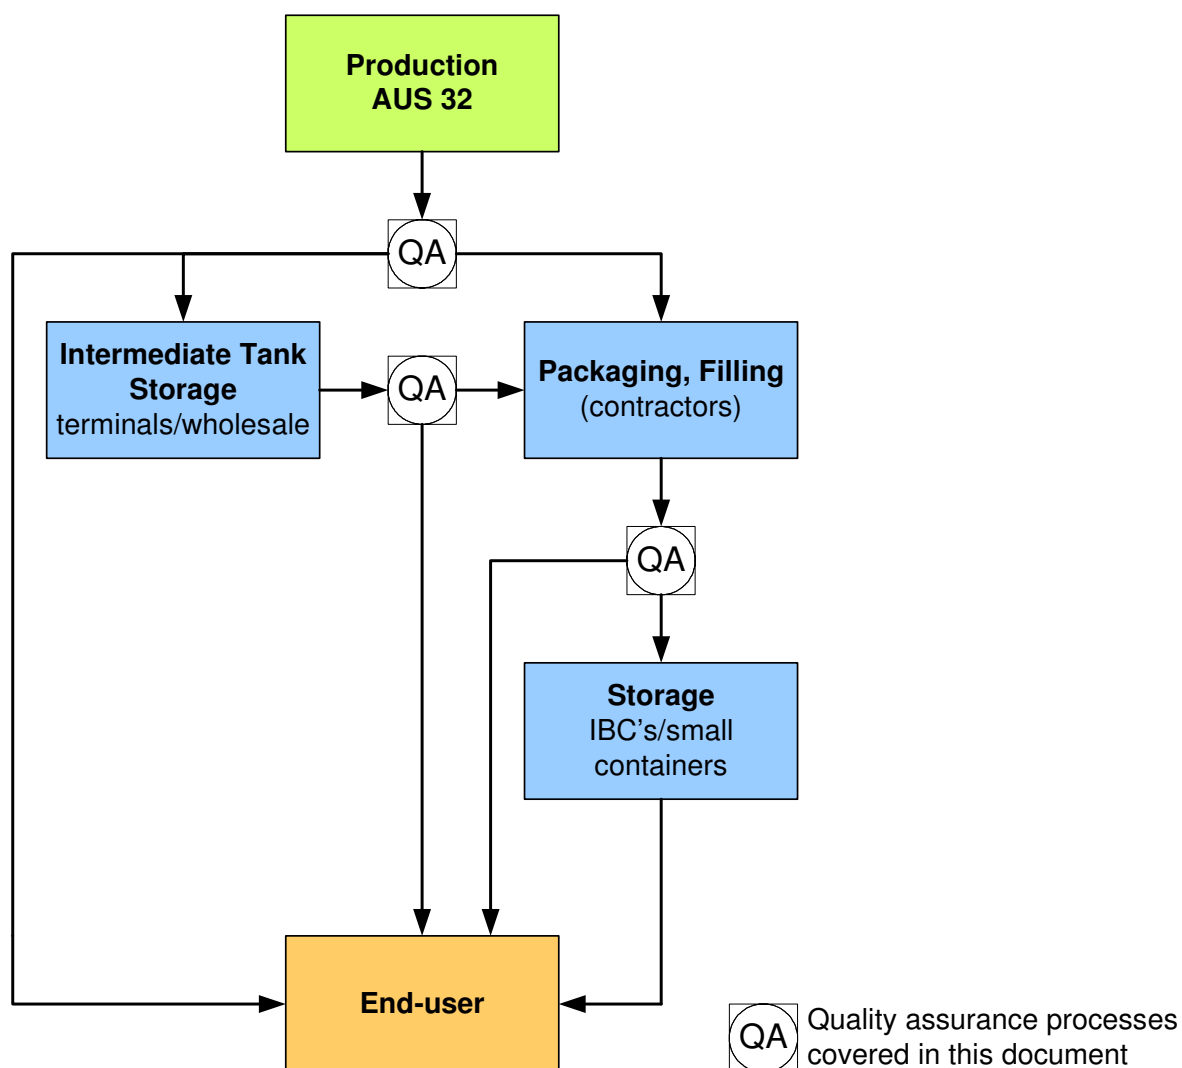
Production
AUS 32

QA

Intermediate Tank Storage
terminals/wholesale

QA

Packaging, Filling
(contractors)

QA

Storage
IBC's/small containers

End-user

QA Quality assurance processes covered in this document